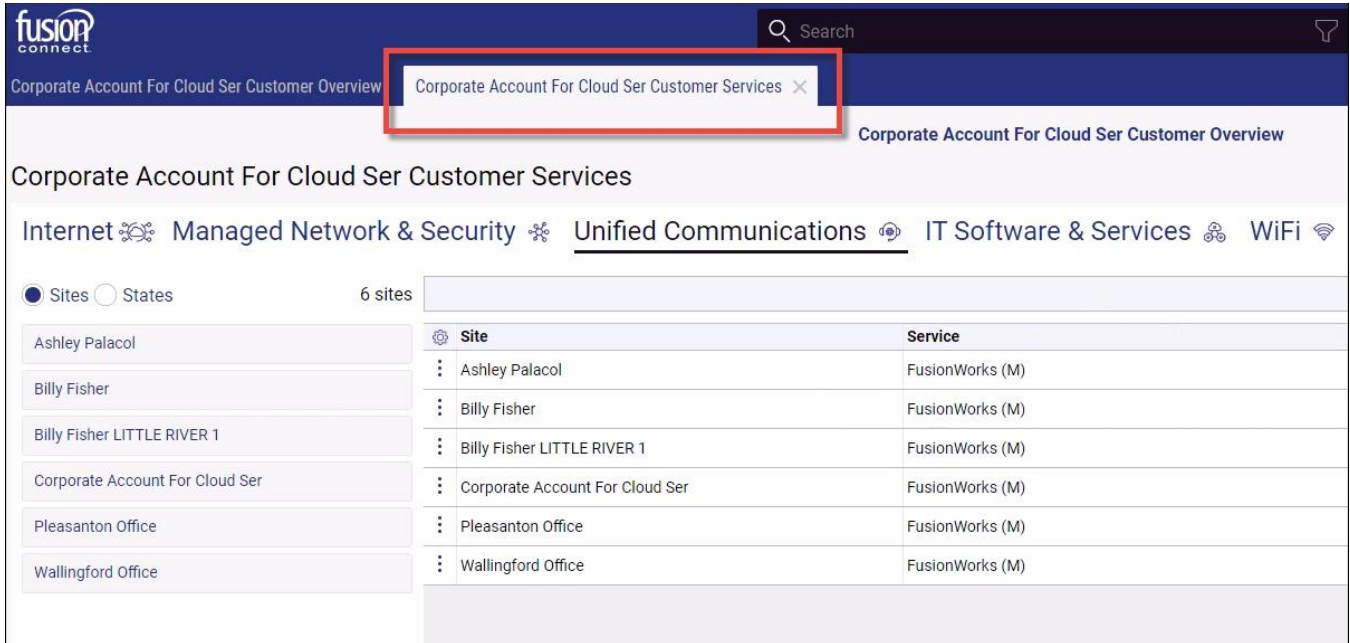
fusion connect

Search

Corporate Account For Cloud Ser Customer Overview

Corporate Account For Cloud Ser Customer Services ×

Corporate Account For Cloud Ser Customer Overview

Corporate Account For Cloud Ser Customer Services

Internet Managed Network & Security Unified Communications IT Software & Services WiFi

Sites States 6 sites

Ashley Palacol

Billy Fisher

Billy Fisher LITTLE RIVER 1

Corporate Account For Cloud Ser

Pleasanton Office

Wallingford Office

| Site | Service |
|---|---|
| Ashley Palacol | FusionWorks (M) |
| Billy Fisher | FusionWorks (M) |
| Billy Fisher LITTLE RIVER 1 | FusionWorks (M) |
| Corporate Account For Cloud Ser | FusionWorks (M) |
| Pleasanton Office | FusionWorks (M) |
| Wallingford Office | FusionWorks (M) |